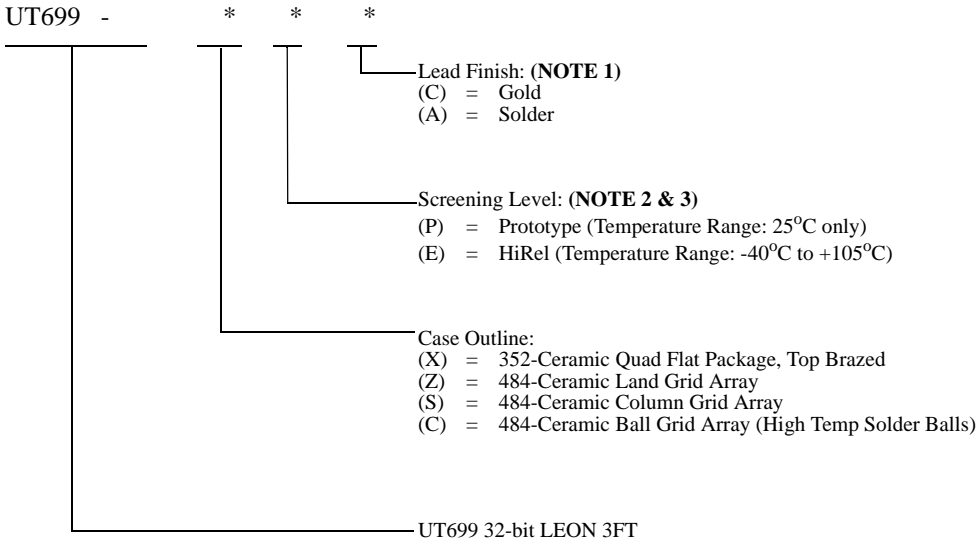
UT699 - * * *

Lead Finish: **(NOTE 1)**
(C) = Gold
(A) = Solder

Screening Level: **(NOTE 2 & 3)**
(P) = Prototype (Temperature Range: $25^{o}C$ only)
(E) = HiRel (Temperature Range: $-40^{o}C$ to $+105^{o}C$)

Case Outline:
(X) = 352-Ceramic Quad Flat Package, Top Brazed
(Z) = 484-Ceramic Land Grid Array
(S) = 484-Ceramic Column Grid Array
(C) = 484-Ceramic Ball Grid Array (High Temp Solder Balls)

UT699 32-bit LEON 3FT